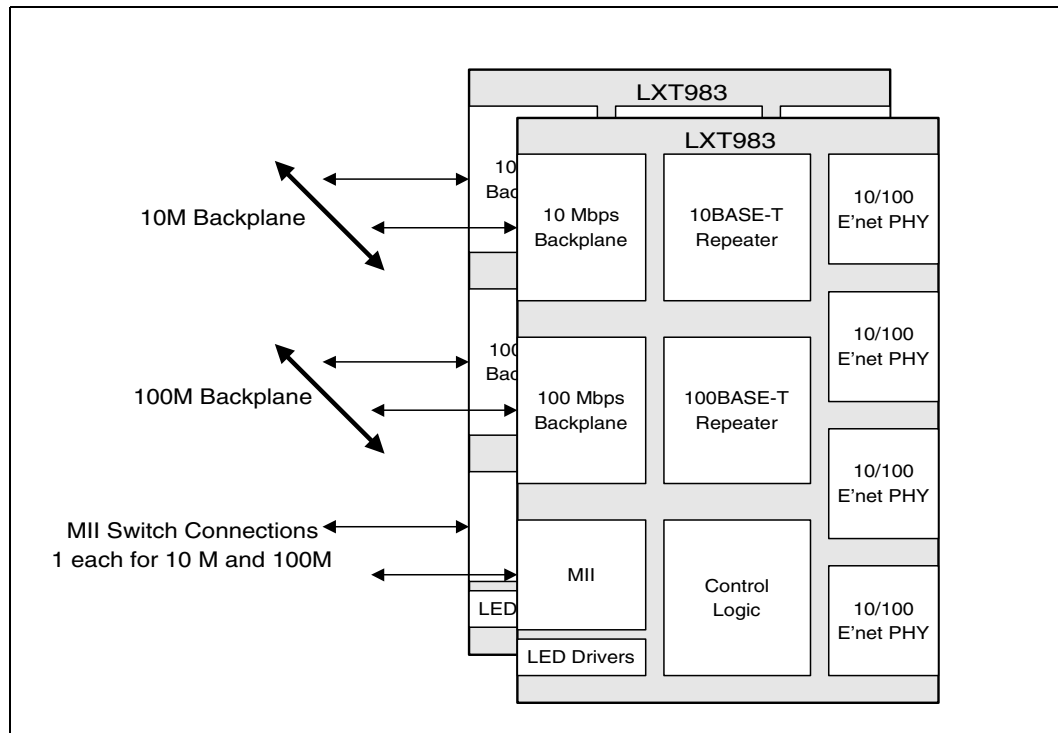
LXT983

LXT983

10M Backplane

10 Bac

10 Mbps Backplane

10BASE-T Repeater

10/100 E'net PHY

10/100 E'net PHY

100M Backplane

100 Bac

100 Mbps Backplane

100BASE-T Repeater

10/100 E'net PHY

MII Switch Connections 1 each for 10 M and 100M

MII

Control Logic

10/100 E'net PHY

LED

LED Drivers